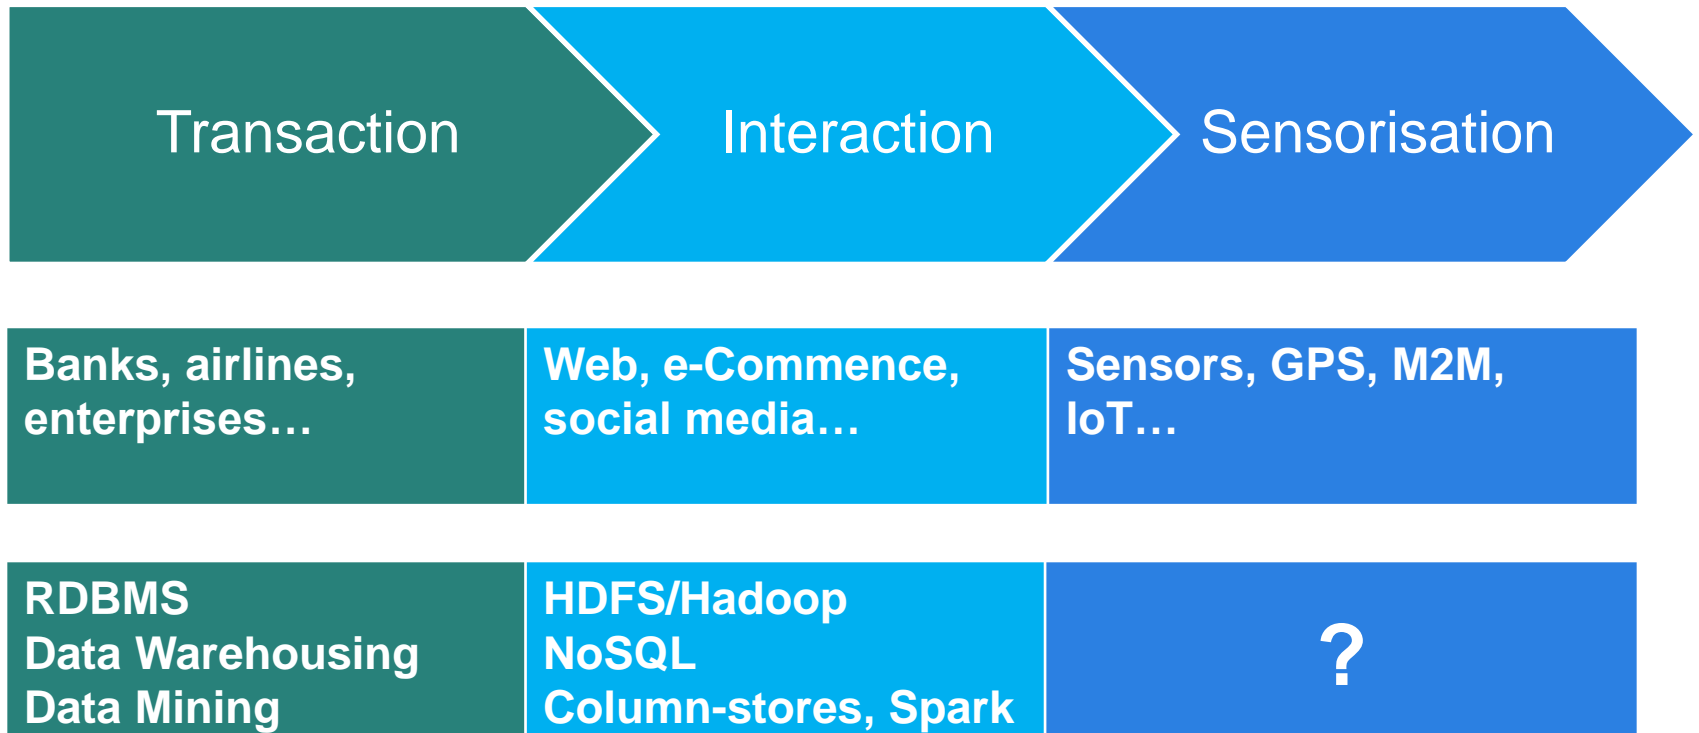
Transaction

Interaction

Sensorisation

Banks, airlines, enterprises…

Web, e-Commence, social media…

Sensors, GPS, M2M, IoT…

RDBMS
Data Warehousing
Data Mining

HDFS/Hadoop
NoSQL
Column-stores, Spark

?